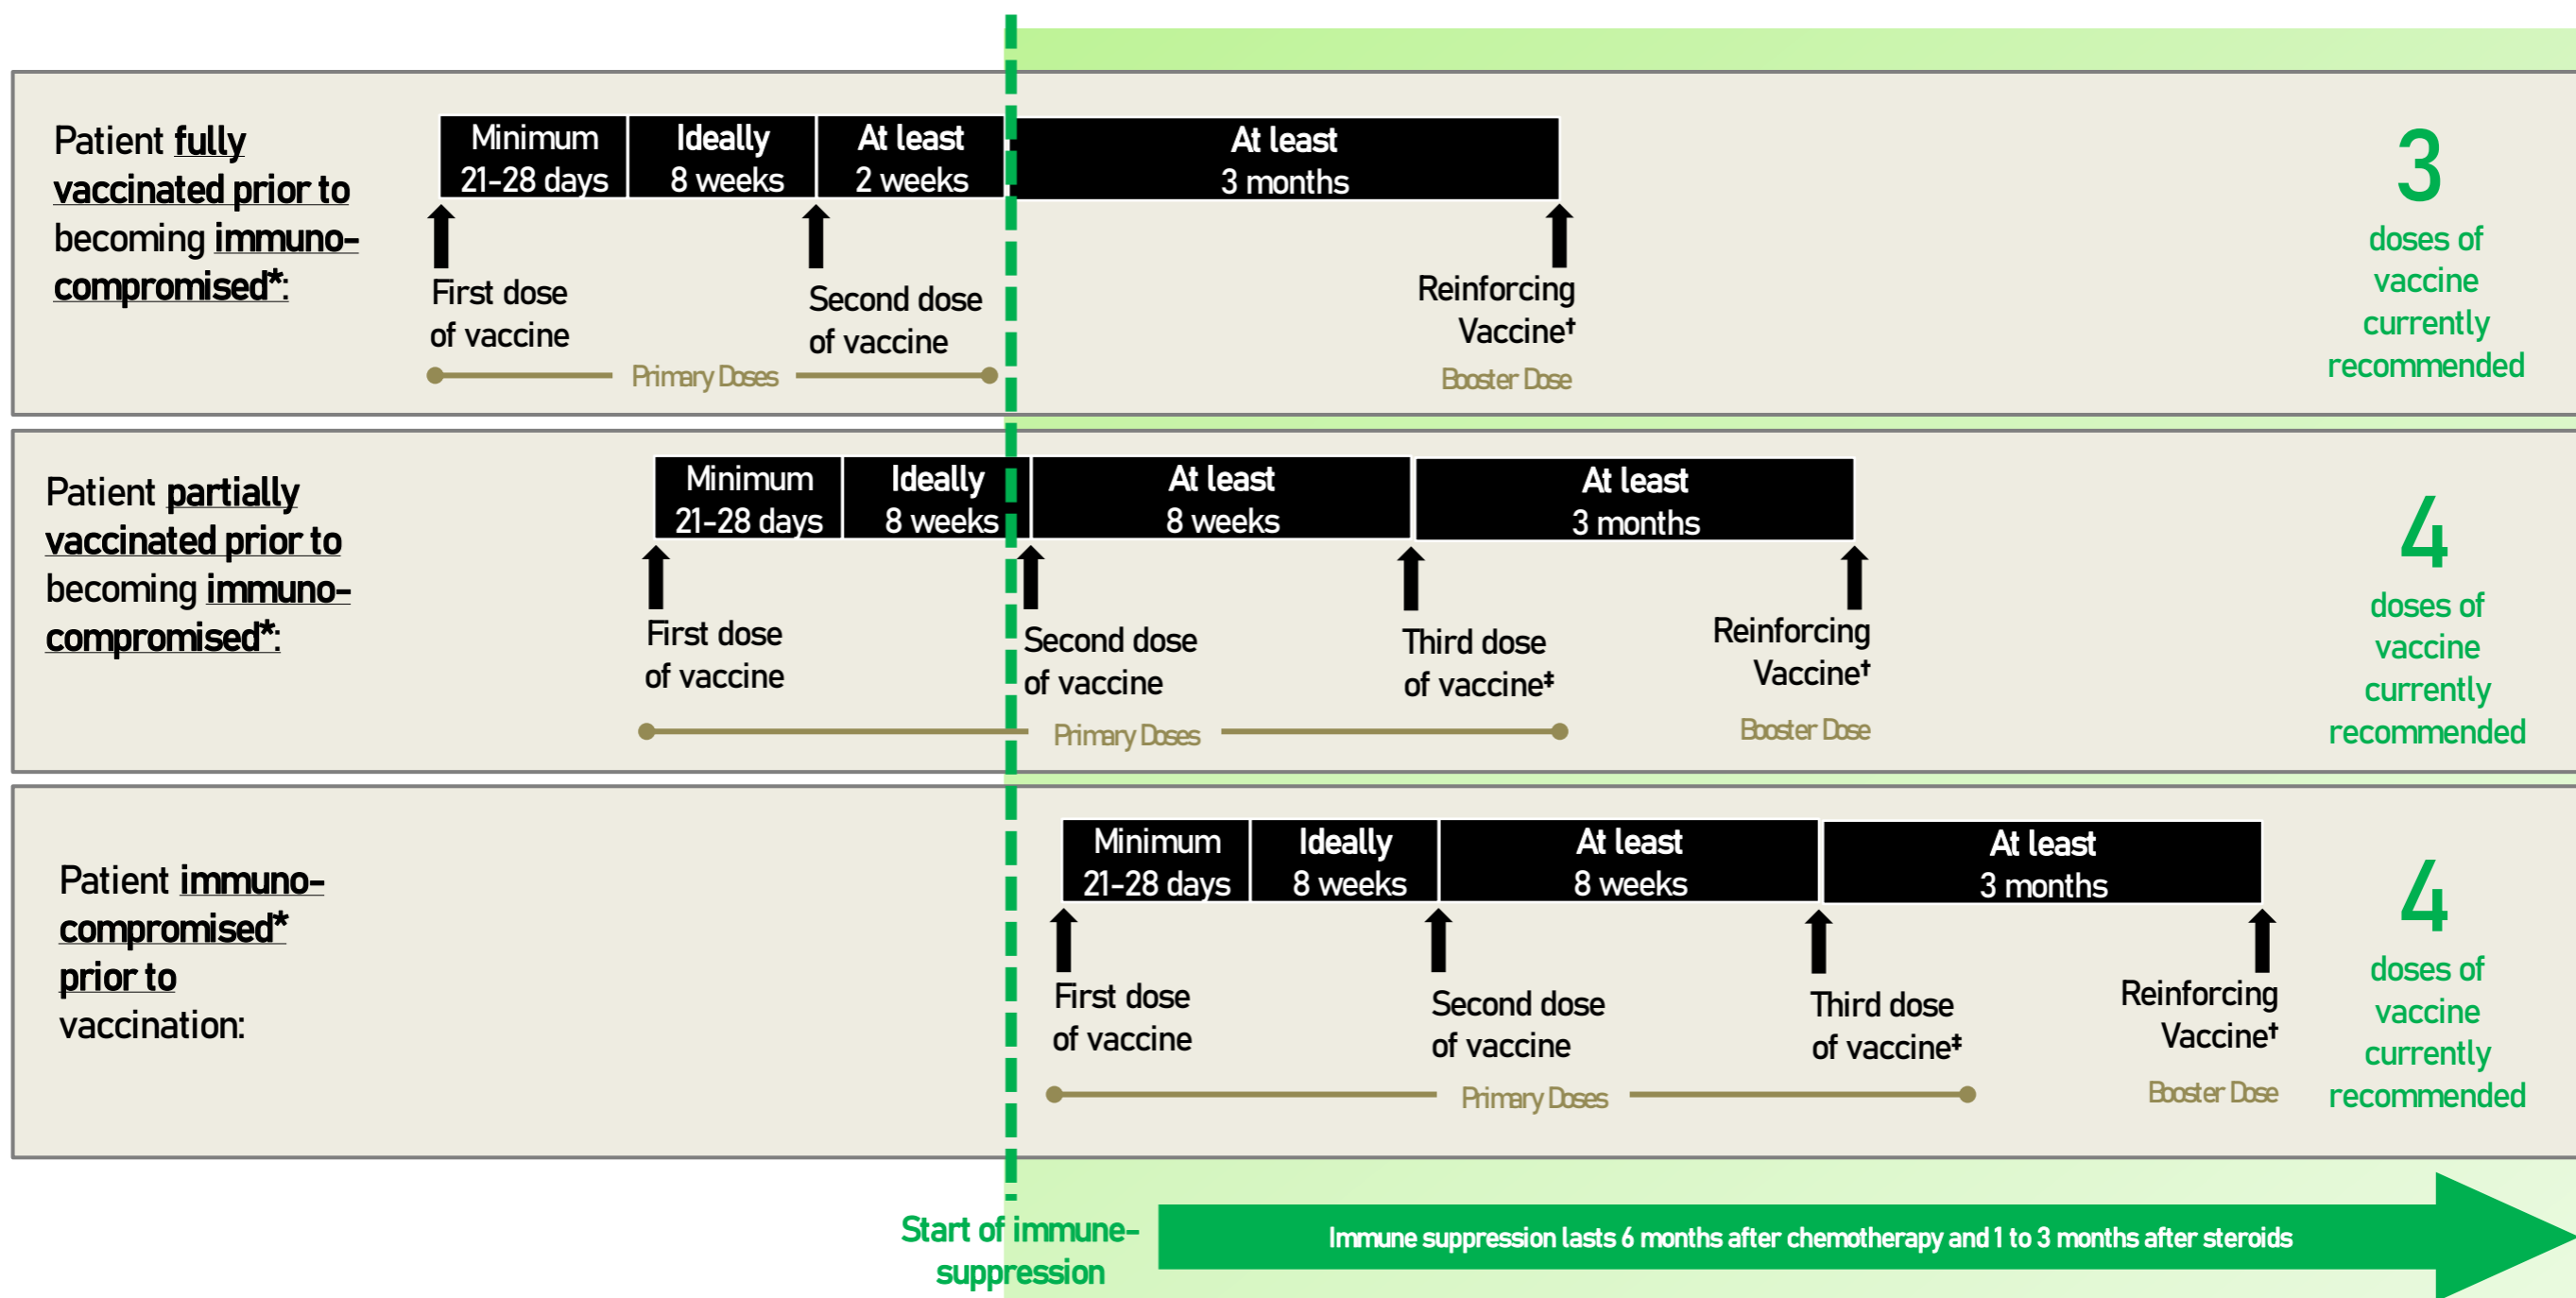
Patient fully vaccinated prior to becoming immuno-compromised*:

| Minimum 21-28 days | Ideally 8 weeks | At least 2 weeks | At least 3 months |
|---|---|---|---|

First dose of vaccine

Second dose of vaccine

Primary Doses

Reinforcing Vaccine†

Booster Dose

3 doses of vaccine currently recommended

Patient partially vaccinated prior to becoming immuno-compromised*:

| Minimum 21-28 days | Ideally 8 weeks | At least 8 weeks | At least 3 months |
|---|---|---|---|

First dose of vaccine

Second dose of vaccine

Third dose of vaccine‡

Reinforcing Vaccine†

Primary Doses

Booster Dose

4 doses of vaccine currently recommended

Patient immuno-compromised* prior to vaccination:

| Minimum 21-28 days | Ideally 8 weeks | At least 8 weeks | At least 3 months |
|---|---|---|---|

First dose of vaccine

Second dose of vaccine

Third dose of vaccine‡

Reinforcing Vaccine†

Primary Doses

Booster Dose

4 doses of vaccine currently recommended

Start of immune-suppression

Immune suppression lasts 6 months after chemotherapy and 1 to 3 months after steroids